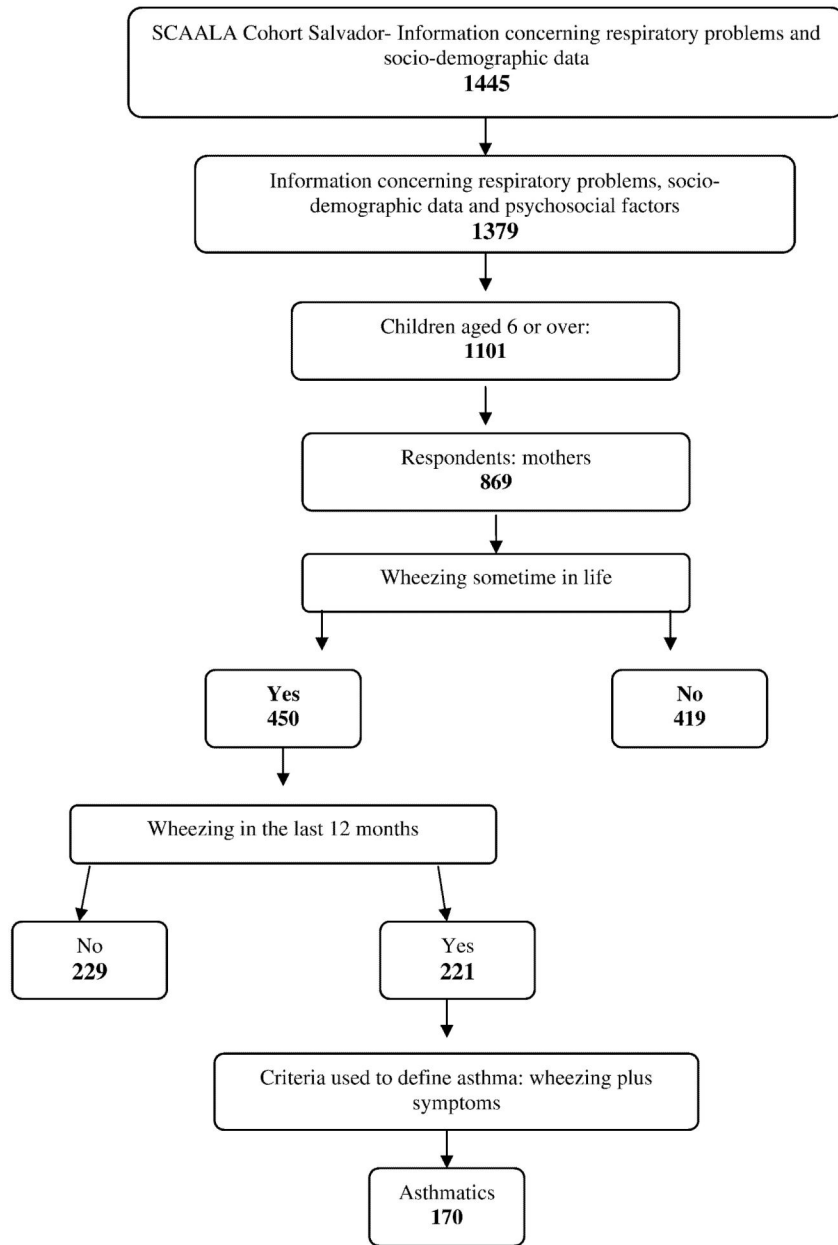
SCAALA Cohort Salvador- Information concerning respiratory problems and socio-demographic data
**1445**

Information concerning respiratory problems, socio-demographic data and psychosocial factors
**1379**

Children aged 6 or over:
**1101**

Respondents: mothers
**869**

Wheezing sometime in life

**Yes**
**450**

**No**
**419**

Wheezing in the last 12 months

No
**229**

Yes
**221**

Criteria used to define asthma: wheezing plus symptoms

Asthmatics
**170**